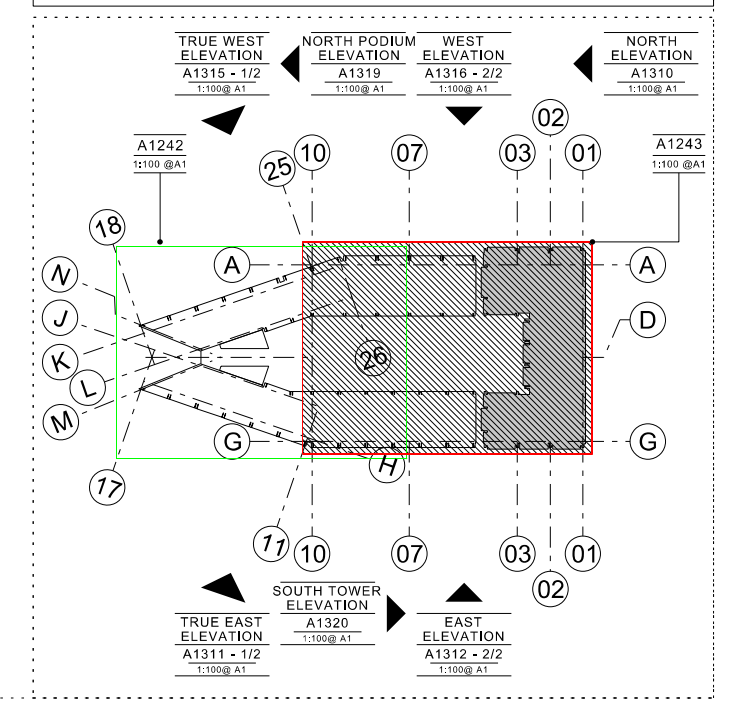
TRUE WEST ELEVATION
A1315 - 1/2
1:100@ A1

NORTH PODIUM ELEVATION
A1319
1:100@ A1

WEST ELEVATION
A1316 - 2/2
1:100@ A1

NORTH ELEVATION
A1310
1:100@ A1

A1242
1:100 @A1

A1243
1:100 @A1

02
25
10
07
03
01
18
N
J
K
L
M
A
A
D
26
G
G
H
17
11
10
07
03
01
02

SOUTH TOWER ELEVATION
A1320
1:100@ A1

TRUE EAST ELEVATION
A1311 - 1/2
1:100@ A1

EAST ELEVATION
A1312 - 2/2
1:100@ A1